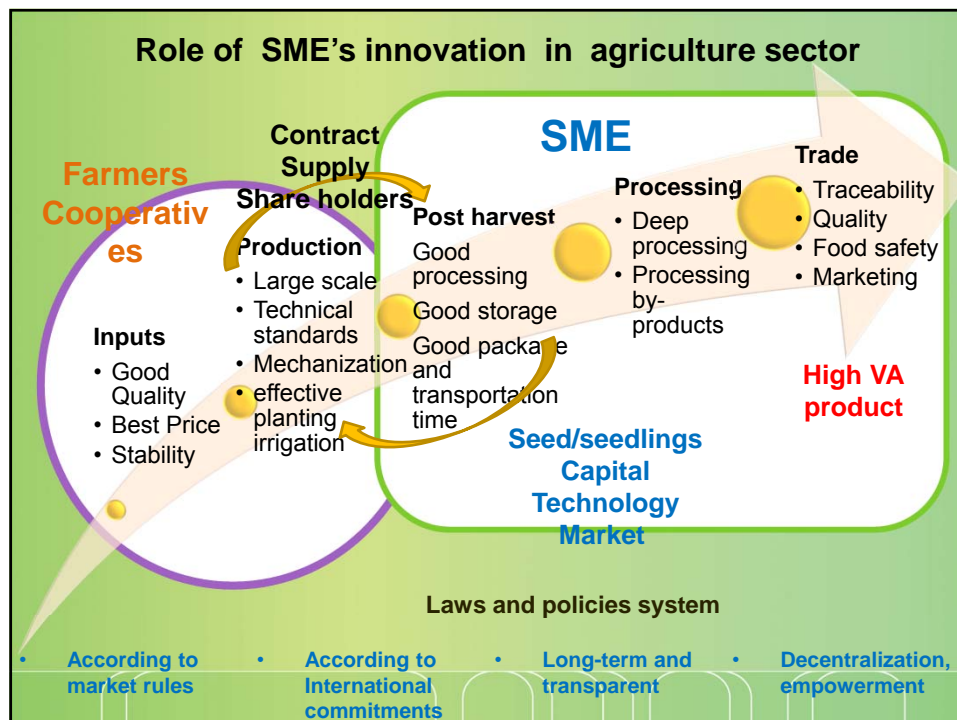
Role of SME's innovation in agriculture sector

Farmers Cooperatives

Contract Supply Share holders

SME

Inputs
• Good Quality
• Best Price
• Stability

Production
• Large scale
• Technical standards
• Mechanization
• effective planting irrigation

Post harvest
Good processing
Good storage
Good package and transportation time

Processing
• Deep processing
• Processing by-products

Trade
• Traceability
• Quality
• Food safety
• Marketing

High VA product

Seed/seedlings
Capital
Technology
Market

Laws and policies system

• According to market rules
• According to International commitments
• Long-term and transparent
• Decentralization, empowerment